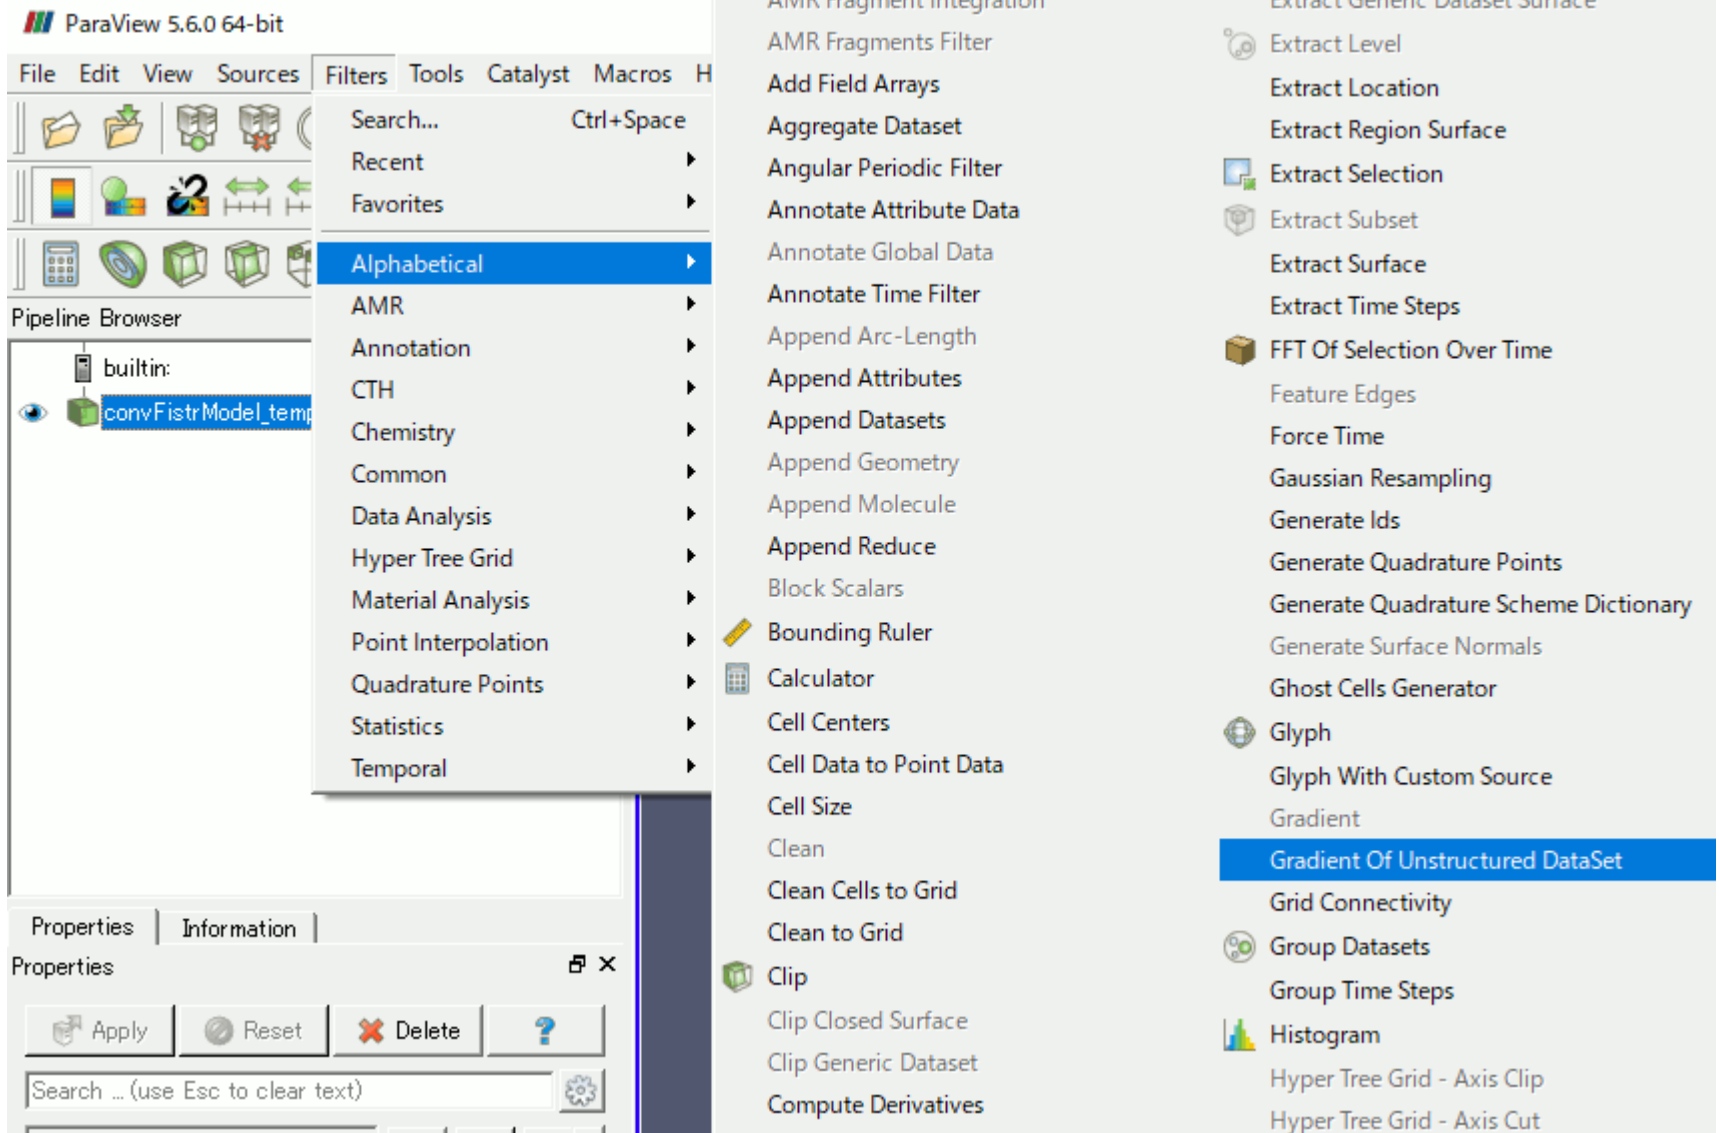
ParaView 5.6.0 64-bit

File Edit View Sources Filters Tools Catalyst Macros H

Pipeline Browser

builtin:

convFistrModel_temp

Properties Information

Properties

Apply Reset Delete ?

Search ... (use Esc to clear text)

Search... Ctrl+Space
Recent
Favorites
Alphabetical
AMR
Annotation
CTH
Chemistry
Common
Data Analysis
Hyper Tree Grid
Material Analysis
Point Interpolation
Quadrature Points
Statistics
Temporal

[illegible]
AMR Fragments Filter
Add Field Arrays
Aggregate Dataset
Angular Periodic Filter
Annotate Attribute Data
Annotate Global Data
Annotate Time Filter
Append Arc-Length
Append Attributes
Append Datasets
Append Geometry
Append Molecule
Append Reduce
Block Scalars
Bounding Ruler
Calculator
Cell Centers
Cell Data to Point Data
Cell Size
Clean
Clean Cells to Grid
Clean to Grid
Clip
Clip Closed Surface
Clip Generic Dataset
Compute Derivatives

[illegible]
Extract Level
Extract Location
Extract Region Surface
Extract Selection
Extract Subset
Extract Surface
Extract Time Steps
FFT Of Selection Over Time
Feature Edges
Force Time
Gaussian Resampling
Generate Ids
Generate Quadrature Points
Generate Quadrature Scheme Dictionary
Generate Surface Normals
Ghost Cells Generator
Glyph
Glyph With Custom Source
Gradient
Gradient Of Unstructured DataSet
Grid Connectivity
Group Datasets
Group Time Steps
Histogram
Hyper Tree Grid - Axis Clip
Hyper Tree Grid - Axis Cut